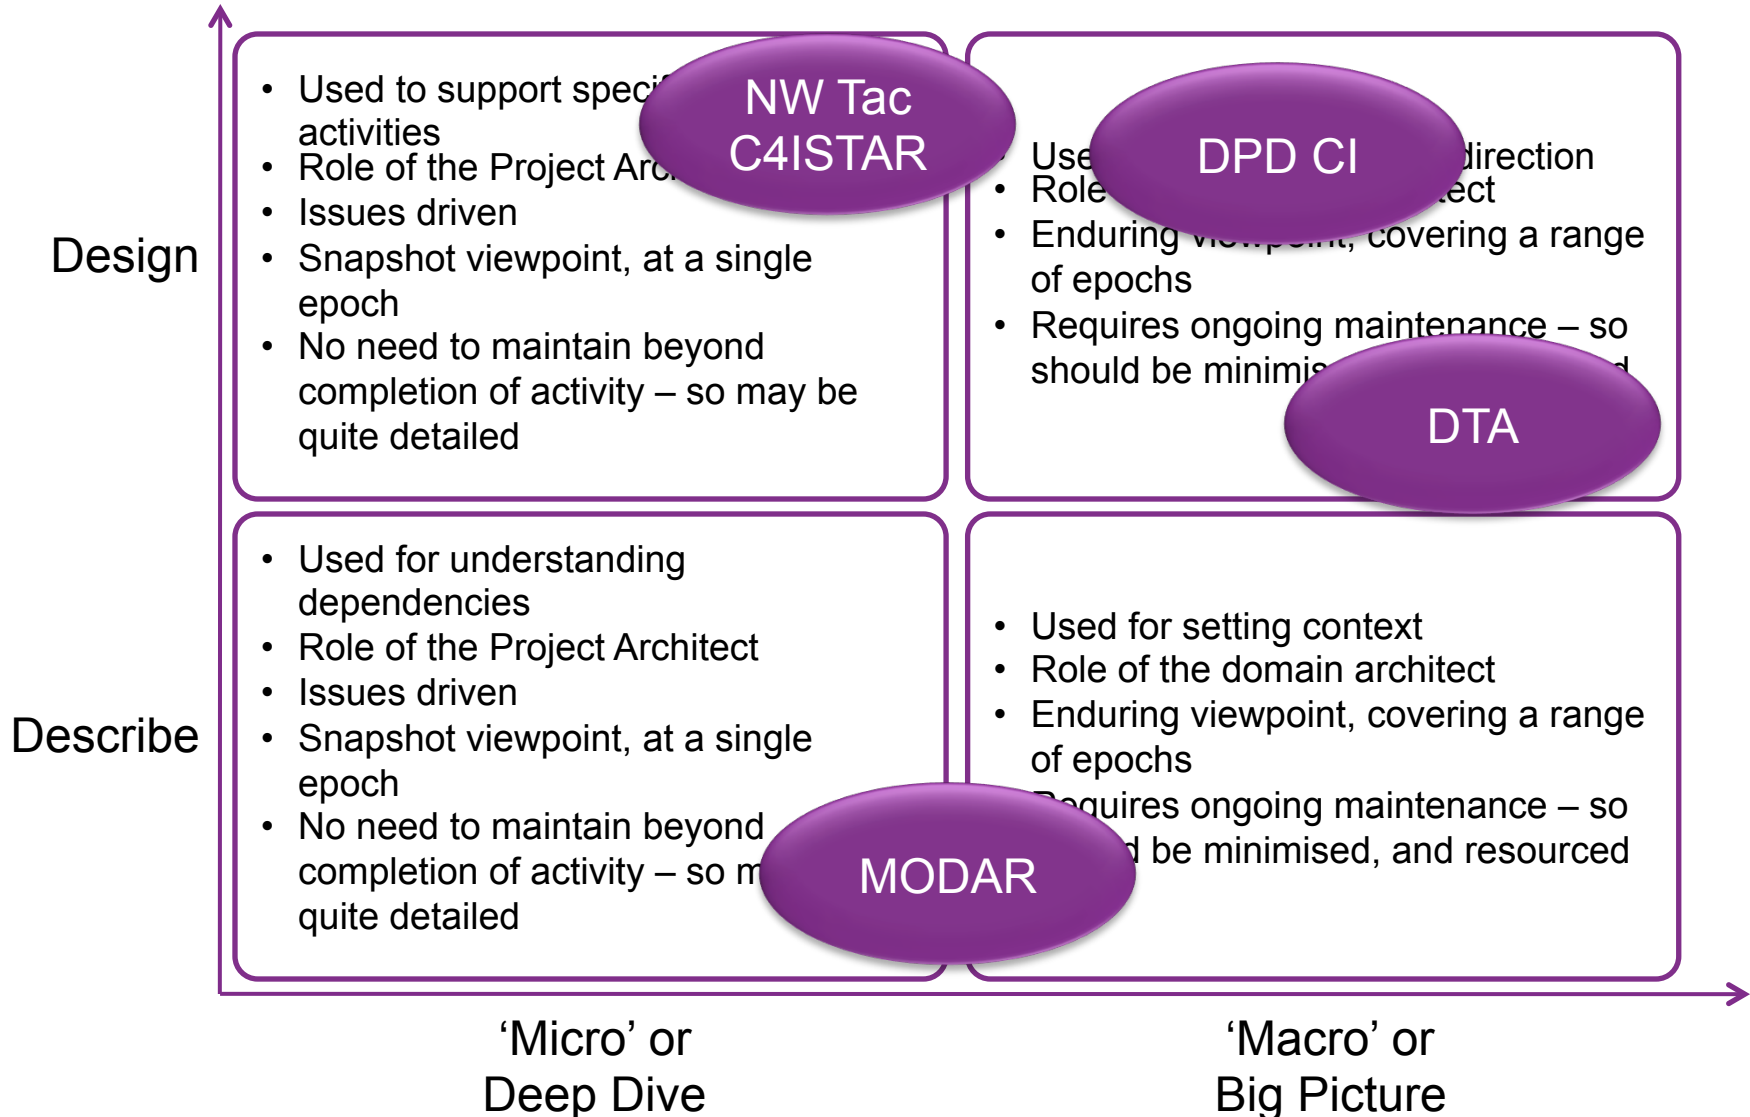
Design

- Used to support speci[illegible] activities
- Role of the Project Arc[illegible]
- Issues driven
- Snapshot viewpoint, at a single epoch
- No need to maintain beyond completion of activity – so may be quite detailed

NW Tac C4ISTAR

- Use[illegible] direction
- Role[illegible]ect
- Enduring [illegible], covering a range of epochs
- Requires ongoing maintenance – so should be minimis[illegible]

DPD CI

DTA

Describe

- Used for understanding dependencies
- Role of the Project Architect
- Issues driven
- Snapshot viewpoint, at a single epoch
- No need to maintain beyond completion of activity – so m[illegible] quite detailed

MODAR

- Used for setting context
- Role of the domain architect
- Enduring viewpoint, covering a range of epochs
- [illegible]quires ongoing maintenance – so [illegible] be minimised, and resourced

'Micro' or Deep Dive

'Macro' or Big Picture